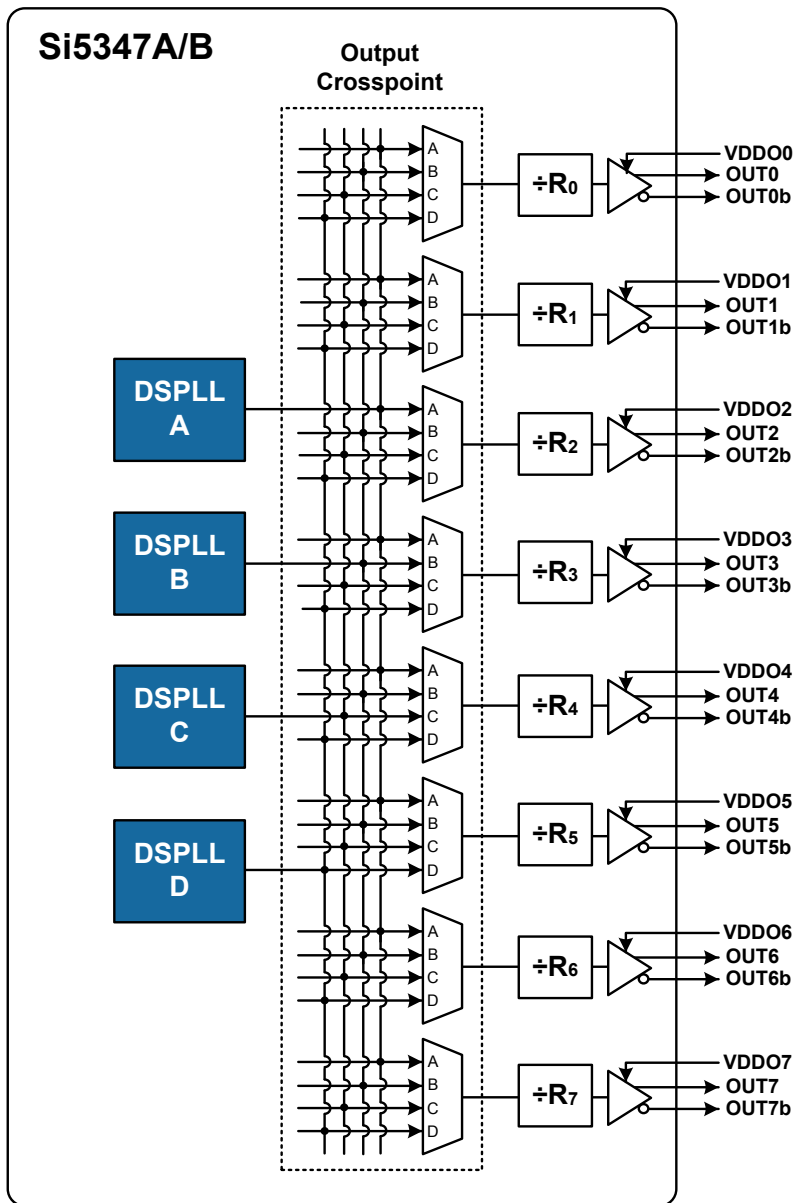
Si5347A/B

Output Crosspoint

DSPLL A

DSPLL B

DSPLL C

DSPLL D

A B C D

$\div R_0$

VDDO0
OUT0
OUT0b

A B C D

$\div R_1$

VDDO1
OUT1
OUT1b

A B C D

$\div R_2$

VDDO2
OUT2
OUT2b

A B C D

$\div R_3$

VDDO3
OUT3
OUT3b

A B C D

$\div R_4$

VDDO4
OUT4
OUT4b

A B C D

$\div R_5$

VDDO5
OUT5
OUT5b

A B C D

$\div R_6$

VDDO6
OUT6
OUT6b

A B C D

$\div R_7$

VDDO7
OUT7
OUT7b